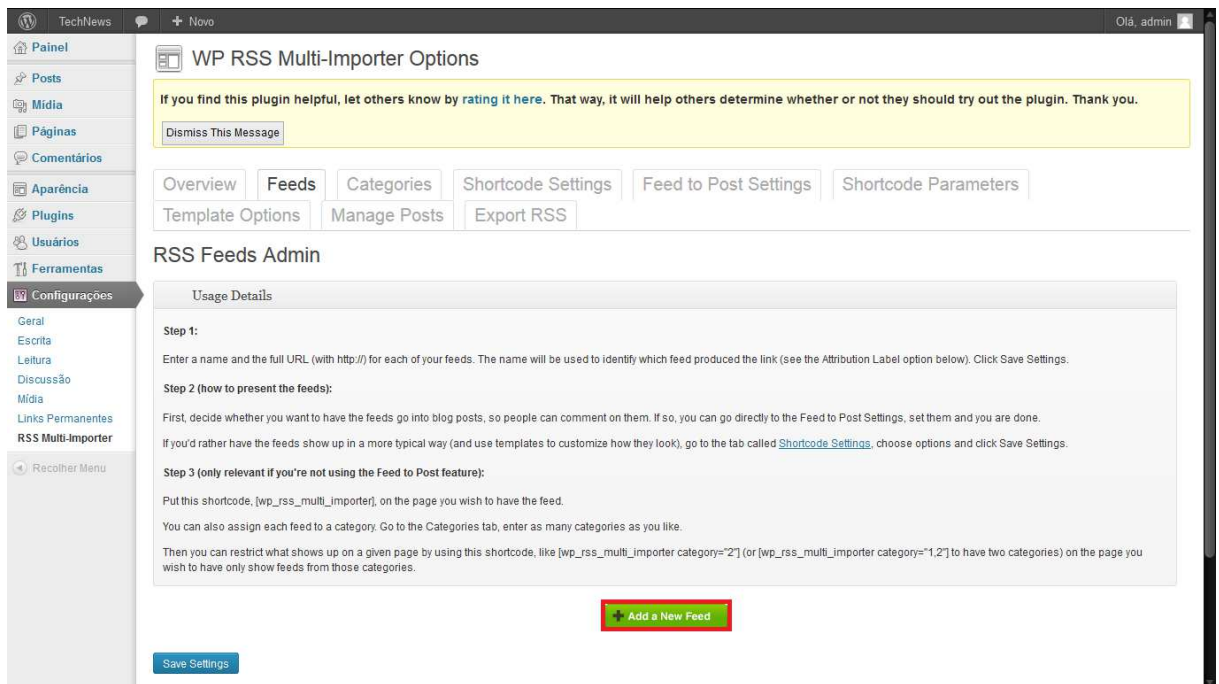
TechNews + Novo Olá, admin

Painel
Posts
Mídia
Páginas
Comentários
Aparência
Plugins
Usuários
Ferramentas
Configurações
Geral
Escrita
Leitura
Discussão
Mídia
Links Permanentes
RSS Multi-Importer
Recolher Menu

WP RSS Multi-Importer Options

If you find this plugin helpful, let others know by rating it here. That way, it will help others determine whether or not they should try out the plugin. Thank you.

Dismiss This Message

Overview | Feeds | Categories | Shortcode Settings | Feed to Post Settings | Shortcode Parameters | Template Options | Manage Posts | Export RSS

RSS Feeds Admin

Usage Details

Step 1:

Enter a name and the full URL (with http://) for each of your feeds. The name will be used to identify which feed produced the link (see the Attribution Label option below). Click Save Settings.

Step 2 (how to present the feeds):

First, decide whether you want to have the feeds go into blog posts, so people can comment on them. If so, you can go directly to the Feed to Post Settings, set them and you are done.

If you'd rather have the feeds show up in a more typical way (and use templates to customize how they look), go to the tab called Shortcode Settings, choose options and click Save Settings.

Step 3 (only relevant if you're not using the Feed to Post feature):

Put this shortcode, [wp_rss_multi_importer], on the page you wish to have the feed.

You can also assign each feed to a category. Go to the Categories tab, enter as many categories as you like.

Then you can restrict what shows up on a given page by using this shortcode, like [wp_rss_multi_importer category="2"] (or [wp_rss_multi_importer category="1,2"] to have two categories) on the page you wish to have only show feeds from those categories.

Add a New Feed

Save Settings